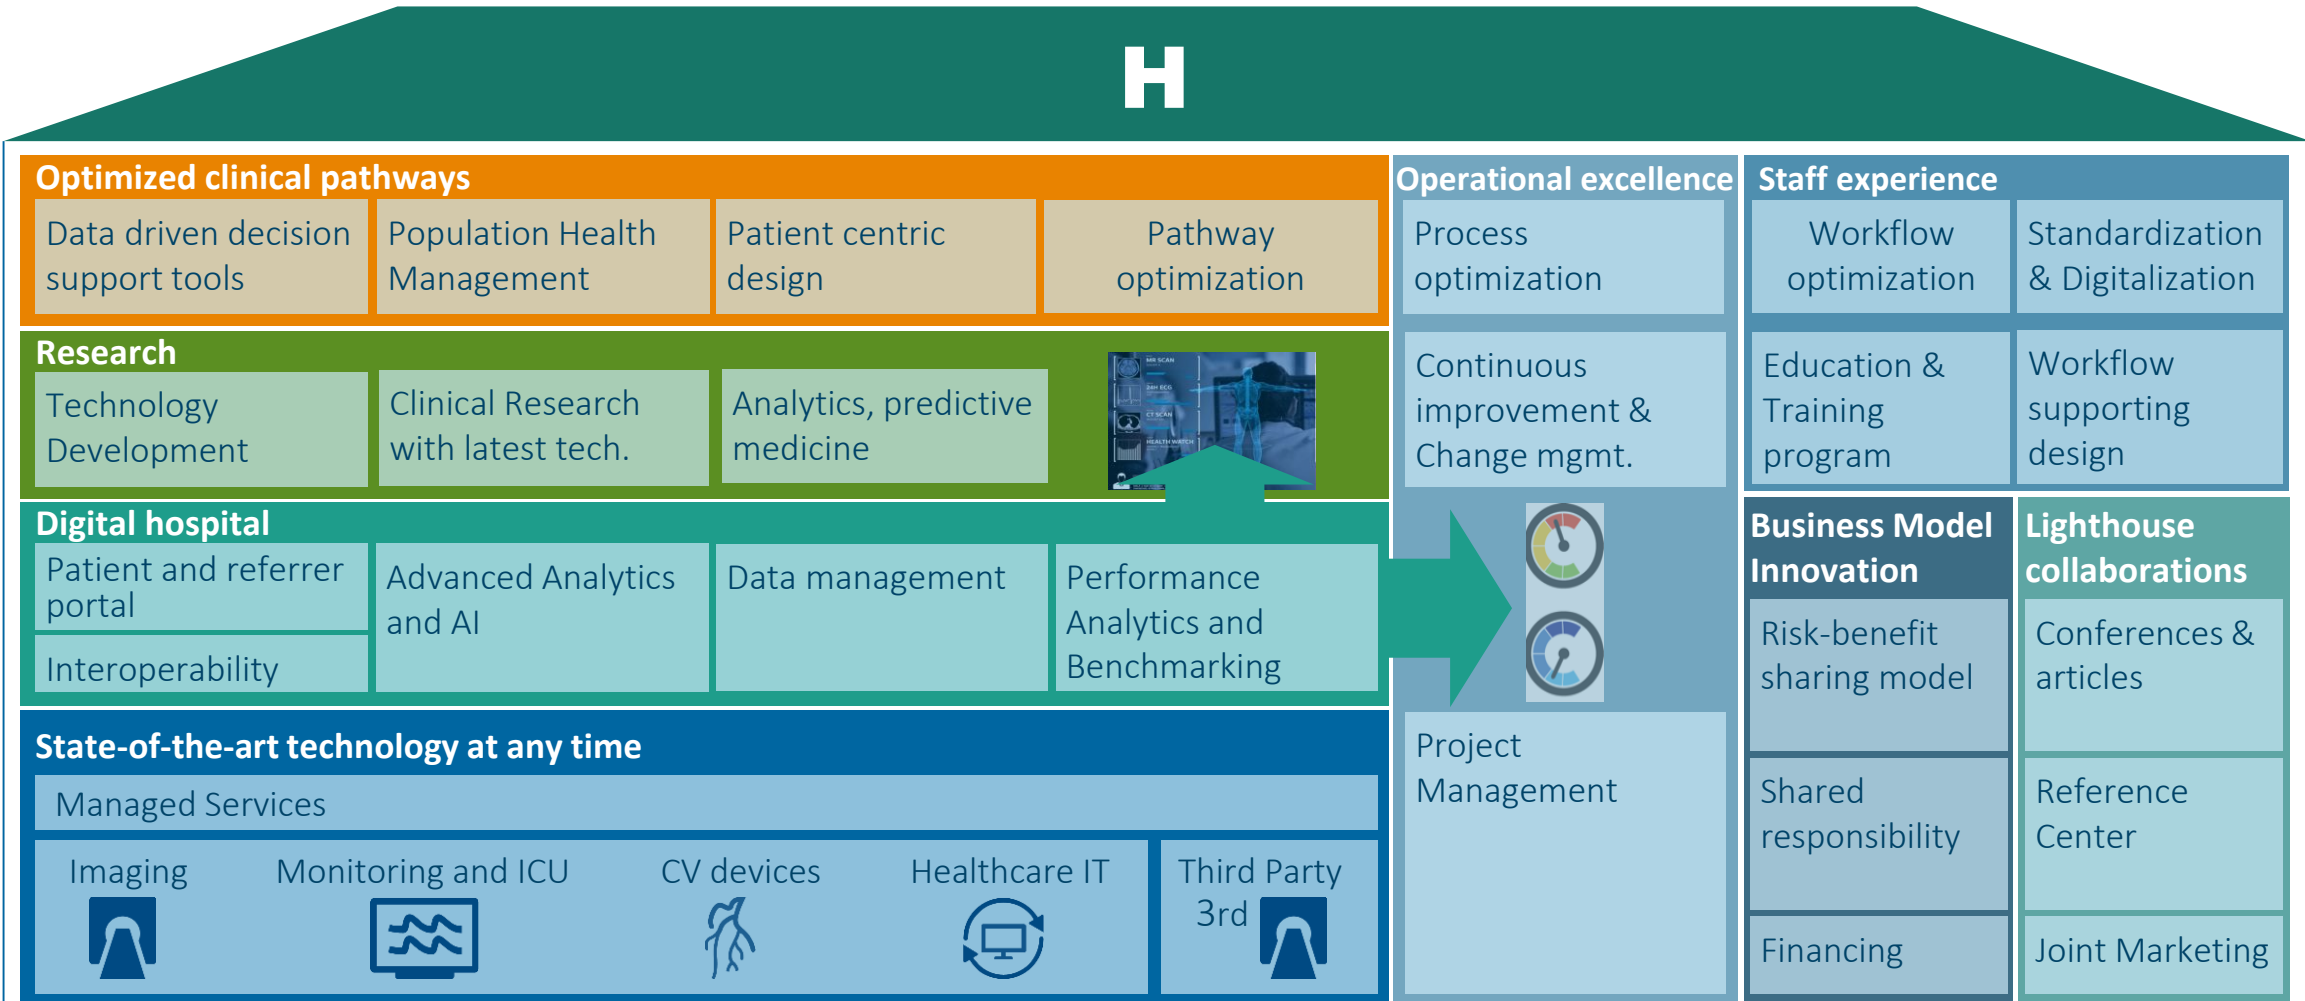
H

Optimized clinical pathways

Data driven decision support tools

Population Health Management

Patient centric design

Pathway optimization

Research

Technology Development

Clinical Research with latest tech.

Analytics, predictive medicine

Digital hospital

Patient and referrer portal

Interoperability

Advanced Analytics and AI

Data management

Performance Analytics and Benchmarking

State-of-the-art technology at any time

Managed Services

Imaging

Monitoring and ICU

CV devices

Healthcare IT

Third Party 3rd

Operational excellence

Process optimization

Continuous improvement & Change mgmt.

Project Management

Staff experience

Workflow optimization

Standardization & Digitalization

Education & Training program

Workflow supporting design

Business Model Innovation

Risk-benefit sharing model

Shared responsibility

Financing

Lighthouse collaborations

Conferences & articles

Reference Center

Joint Marketing